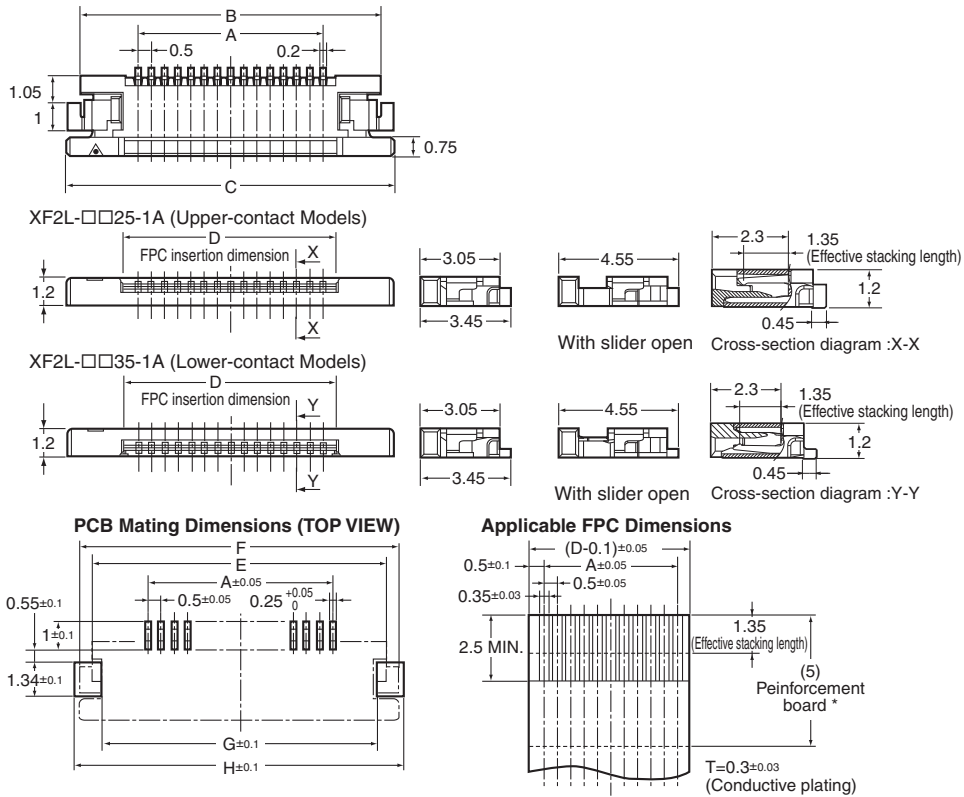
B
A
0.5
0.2
1.05
1
0.75
C

XF2L-□□25-1A (Upper-contact Models)
D
FPC insertion dimension
X
1.2
X
3.05
3.45
4.55
With slider open
2.3
1.35
(Effective stacking length)
1.2
0.45
Cross-section diagram :X-X

XF2L-□□35-1A (Lower-contact Models)
D
FPC insertion dimension
Y
1.2
Y
3.05
3.45
4.55
With slider open
2.3
1.35
(Effective stacking length)
1.2
0.45
Cross-section diagram :Y-Y

PCB Mating Dimensions (TOP VIEW)
F
E
A$\pm0.05$
$0.55\pm0.1$
$0.5\pm0.05$
$0.25^{+0.05}_{0}$
$1\pm0.1$
$1.34\pm0.1$
G$\pm0.1$
H$\pm0.1$

Applicable FPC Dimensions
$(D-0.1)\pm0.05$
$0.5\pm0.1$
A$\pm0.05$
$0.5\pm0.05$
$0.35\pm0.03$
1.35
(Effective stacking length)
2.5 MIN.
(5)
Peinforcement board *
$T=0.3\pm0.03$
(Conductive plating)